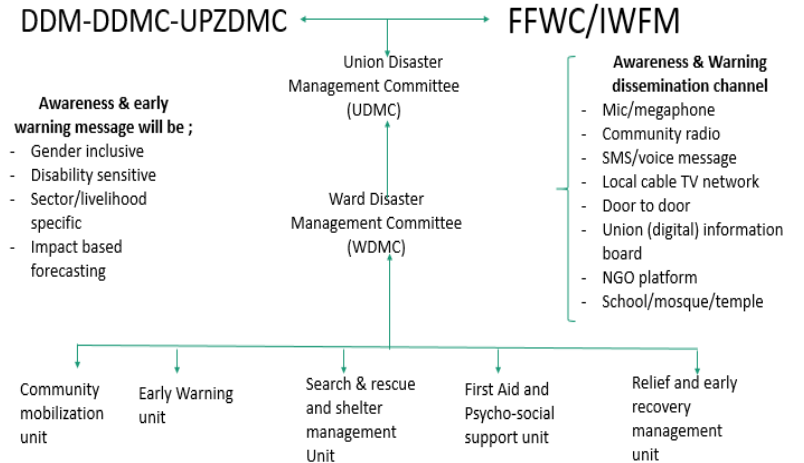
DDM-DDMC-UPZDMC

FFWC/IWFM

Union Disaster Management Committee (UDMC)

Ward Disaster Management Committee (WDMC)

Awareness & early warning message will be ;
- Gender inclusive
- Disability sensitive
- Sector/livelihood specific
- Impact based forecasting

Awareness & Warning dissemination channel
- Mic/megaphone
- Community radio
- SMS/voice message
- Local cable TV network
- Door to door
- Union (digital) information board
- NGO platform
- School/mosque/temple

Community mobilization unit

Early Warning unit

Search & rescue and shelter management Unit

First Aid and Psycho-social support unit

Relief and early recovery management unit